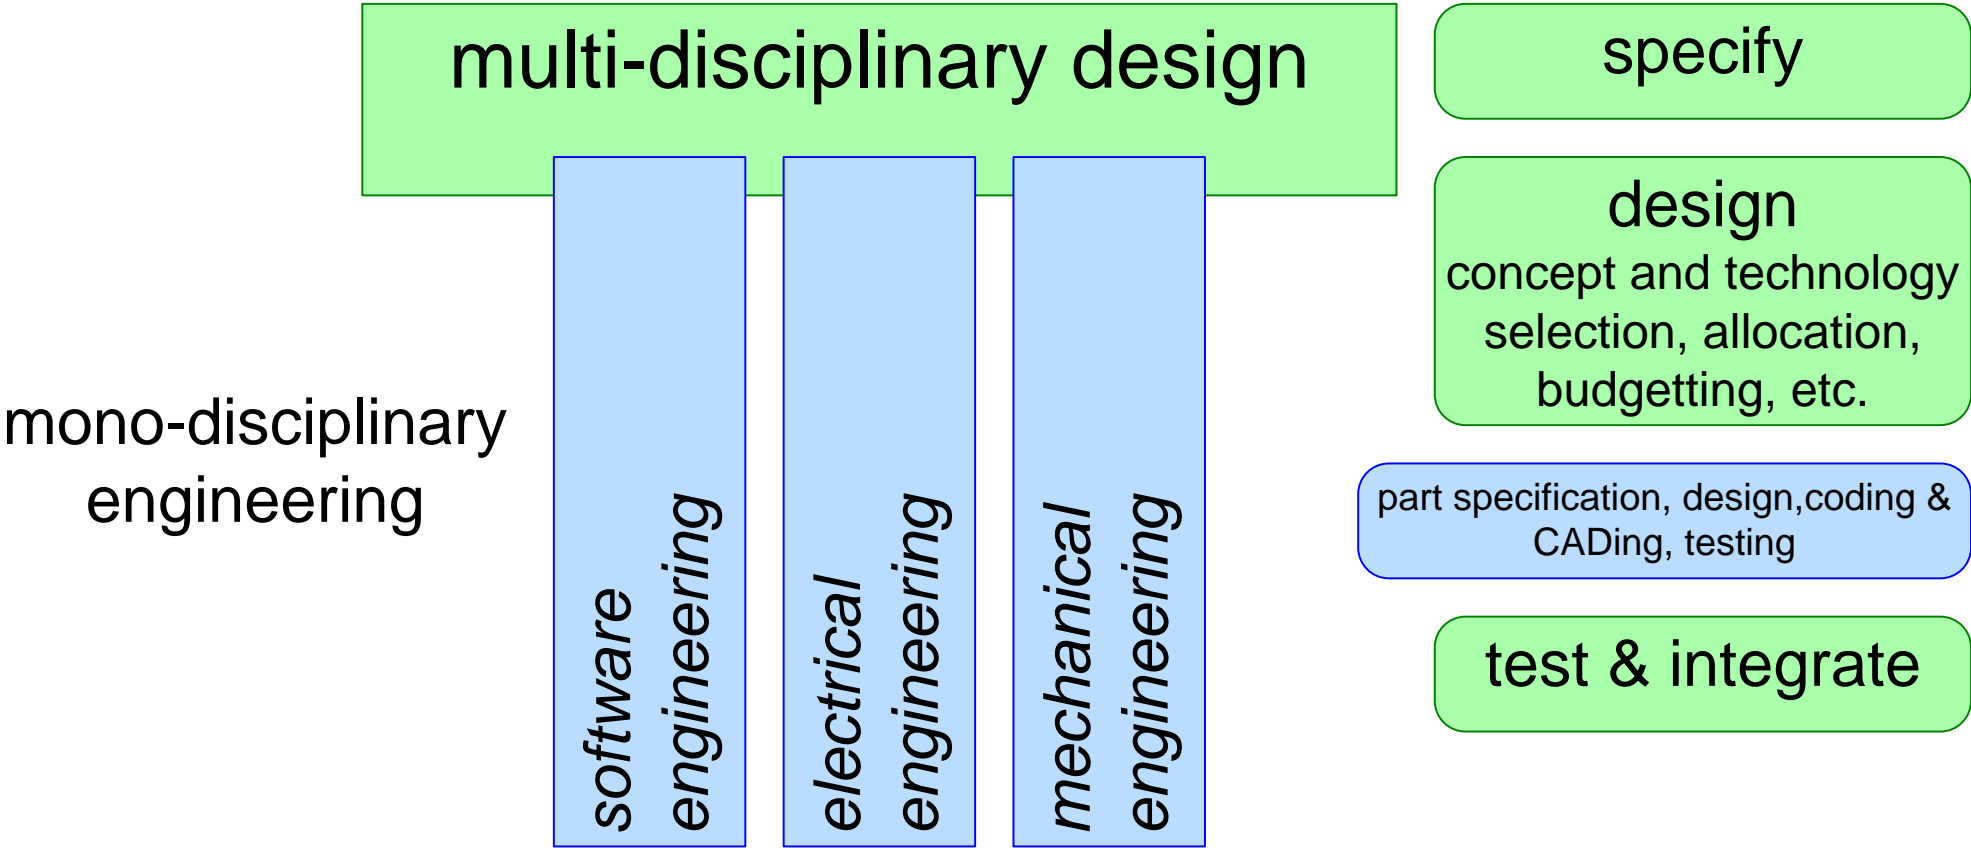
multi-disciplinary design

mono-disciplinary engineering

software engineering

electrical engineering

mechanical engineering

specify

design
concept and technology selection, allocation, budgetting, etc.

part specification, design,coding & CADing, testing

test & integrate